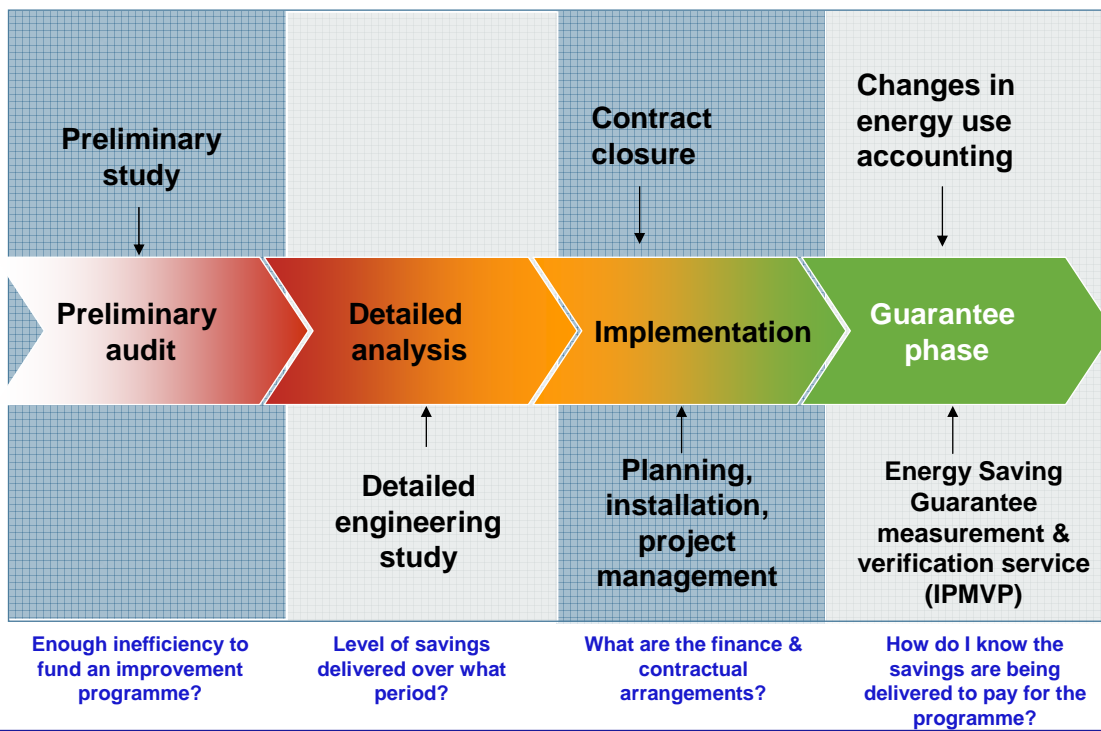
Preliminary study

Contract closure

Changes in energy use accounting

Preliminary audit

Detailed analysis

Implementation

Guarantee phase

Detailed engineering study

Planning, installation, project management

Energy Saving Guarantee measurement & verification service (IPMVP)

Enough inefficiency to fund an improvement programme?

Level of savings delivered over what period?

What are the finance & contractual arrangements?

How do I know the savings are being delivered to pay for the programme?